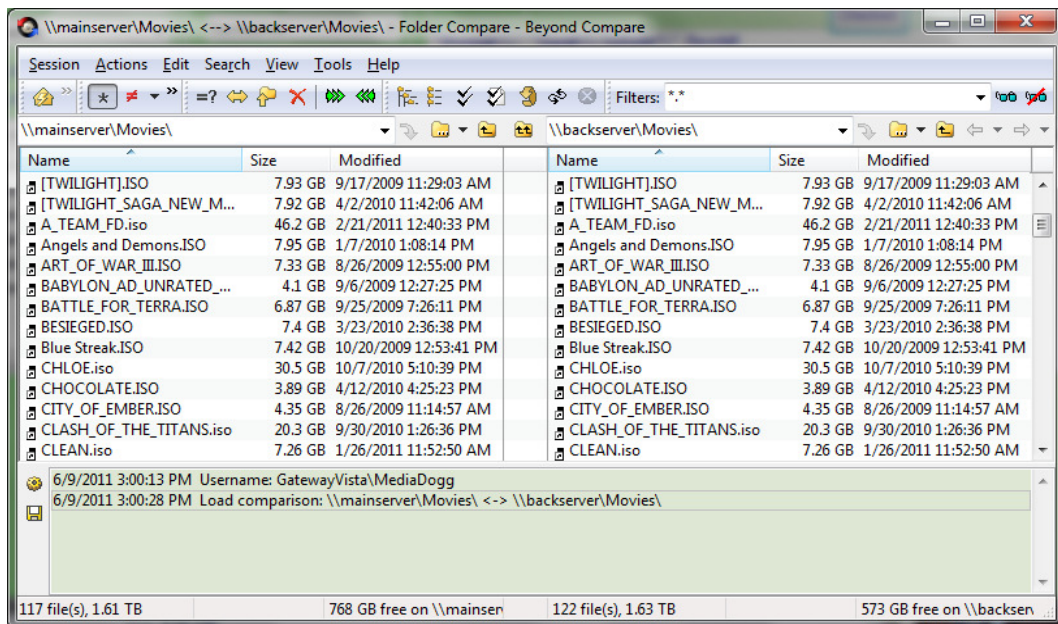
\\mainserver\Movies\ <--> \\backserver\Movies\ - Folder Compare - Beyond Compare

Session Actions Edit Search View Tools Help

Filters: *.*

\\mainserver\Movies\

\\backserver\Movies\

| Name | Size | Modified |
|---|---|---|
| [TWILIGHT].ISO | 7.93 GB | 9/17/2009 11:29:03 AM |
| [TWILIGHT_SAGA_NEW_M... | 7.92 GB | 4/2/2010 11:42:06 AM |
| A_TEAM_FD.iso | 46.2 GB | 2/21/2011 12:40:33 PM |
| Angels and Demons.ISO | 7.95 GB | 1/7/2010 1:08:14 PM |
| ART_OF_WAR_III.ISO | 7.33 GB | 8/26/2009 12:55:00 PM |
| BABYLON_AD_UNRATED_... | 4.1 GB | 9/6/2009 12:27:25 PM |
| BATTLE_FOR_TERRA.ISO | 6.87 GB | 9/25/2009 7:26:11 PM |
| BESIEGED.ISO | 7.4 GB | 3/23/2010 2:36:38 PM |
| Blue Streak.ISO | 7.42 GB | 10/20/2009 12:53:41 PM |
| CHLOE.iso | 30.5 GB | 10/7/2010 5:10:39 PM |
| CHOCOLATE.ISO | 3.89 GB | 4/12/2010 4:25:23 PM |
| CITY_OF_EMBER.ISO | 4.35 GB | 8/26/2009 11:14:57 AM |
| CLASH_OF_THE_TITANS.iso | 20.3 GB | 9/30/2010 1:26:36 PM |
| CLEAN.ISO | 7.26 GB | 1/26/2011 11:52:50 AM |

| Name | Size | Modified |
|---|---|---|
| [TWILIGHT].ISO | 7.93 GB | 9/17/2009 11:29:03 AM |
| [TWILIGHT_SAGA_NEW_M... | 7.92 GB | 4/2/2010 11:42:06 AM |
| A_TEAM_FD.iso | 46.2 GB | 2/21/2011 12:40:33 PM |
| Angels and Demons.ISO | 7.95 GB | 1/7/2010 1:08:14 PM |
| ART_OF_WAR_III.ISO | 7.33 GB | 8/26/2009 12:55:00 PM |
| BABYLON_AD_UNRATED_... | 4.1 GB | 9/6/2009 12:27:25 PM |
| BATTLE_FOR_TERRA.ISO | 6.87 GB | 9/25/2009 7:26:11 PM |
| BESIEGED.ISO | 7.4 GB | 3/23/2010 2:36:38 PM |
| Blue Streak.ISO | 7.42 GB | 10/20/2009 12:53:41 PM |
| CHLOE.iso | 30.5 GB | 10/7/2010 5:10:39 PM |
| CHOCOLATE.ISO | 3.89 GB | 4/12/2010 4:25:23 PM |
| CITY_OF_EMBER.ISO | 4.35 GB | 8/26/2009 11:14:57 AM |
| CLASH_OF_THE_TITANS.iso | 20.3 GB | 9/30/2010 1:26:36 PM |
| CLEAN.iso | 7.26 GB | 1/26/2011 11:52:50 AM |

6/9/2011 3:00:13 PM Username: GatewayVista\MediaDogg
6/9/2011 3:00:28 PM Load comparison: \\mainserver\Movies\ <-> \\backserver\Movies\

117 file(s), 1.61 TB | 768 GB free on \\mainser | 122 file(s), 1.63 TB | 573 GB free on \\backser